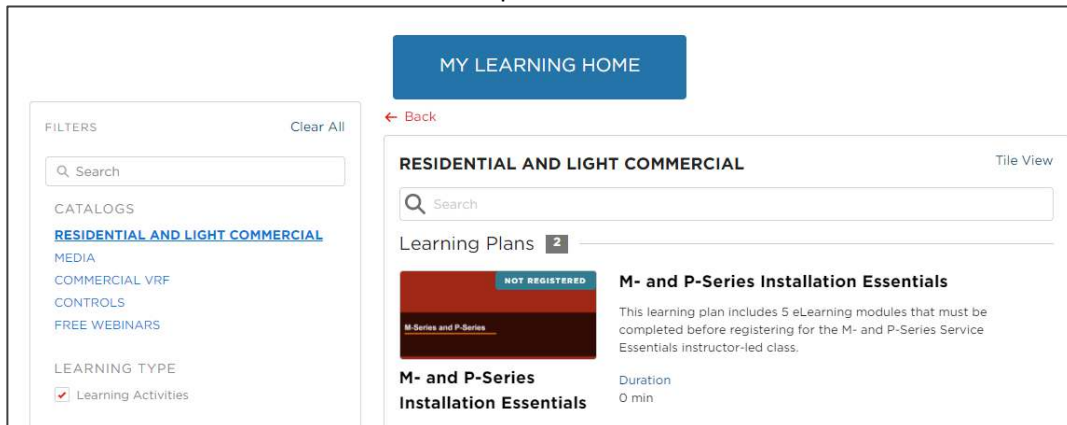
MY LEARNING HOME

FILTERS Clear All

Search

CATALOGS

RESIDENTIAL AND LIGHT COMMERCIAL

MEDIA

COMMERCIAL VRF

CONTROLS

FREE WEBINARS

LEARNING TYPE

Learning Activities

← Back

RESIDENTIAL AND LIGHT COMMERCIAL

Tile View

Search

Learning Plans 2

NOT REGISTERED

M-Series and P-Series

M- and P-Series Installation Essentials

M- and P-Series Installation Essentials

This learning plan includes 5 eLearning modules that must be completed before registering for the M- and P-Series Service Essentials instructor-led class.

Duration

0 min